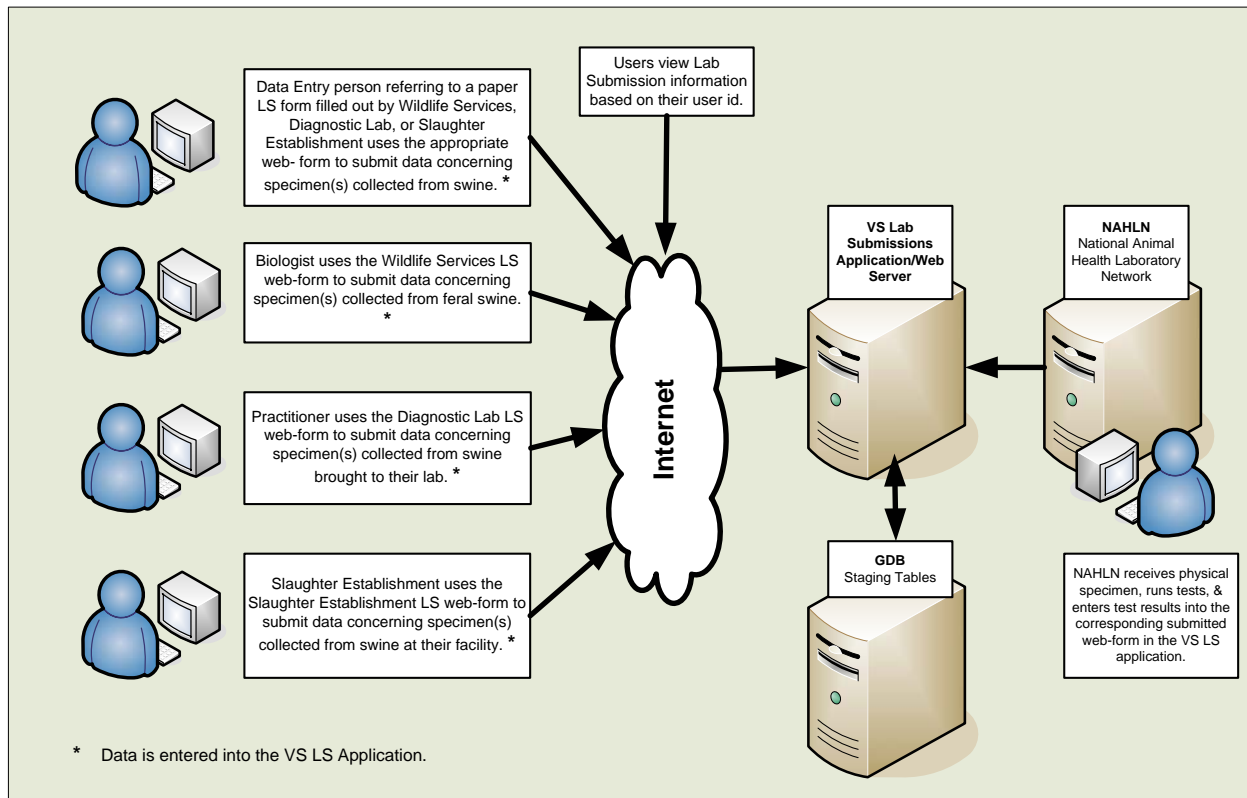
Data Entry person referring to a paper LS form filled out by Wildlife Services, Diagnostic Lab, or Slaughter Establishment uses the appropriate web- form to submit data concerning specimen(s) collected from swine. *

Users view Lab Submission information based on their user id.

Biologist uses the Wildlife Services LS web-form to submit data concerning specimen(s) collected from feral swine. *

Practitioner uses the Diagnostic Lab LS web-form to submit data concerning specimen(s) collected from swine brought to their lab. *

Slaughter Establishment uses the Slaughter Establishment LS web-form to submit data concerning specimen(s) collected from swine at their facility. *

Internet

VS Lab Submissions Application/Web Server

NAHLN
National Animal Health Laboratory Network

GDB
Staging Tables

NAHLN receives physical specimen, runs tests, & enters test results into the corresponding submitted web-form in the VS LS application.

* Data is entered into the VS LS Application.